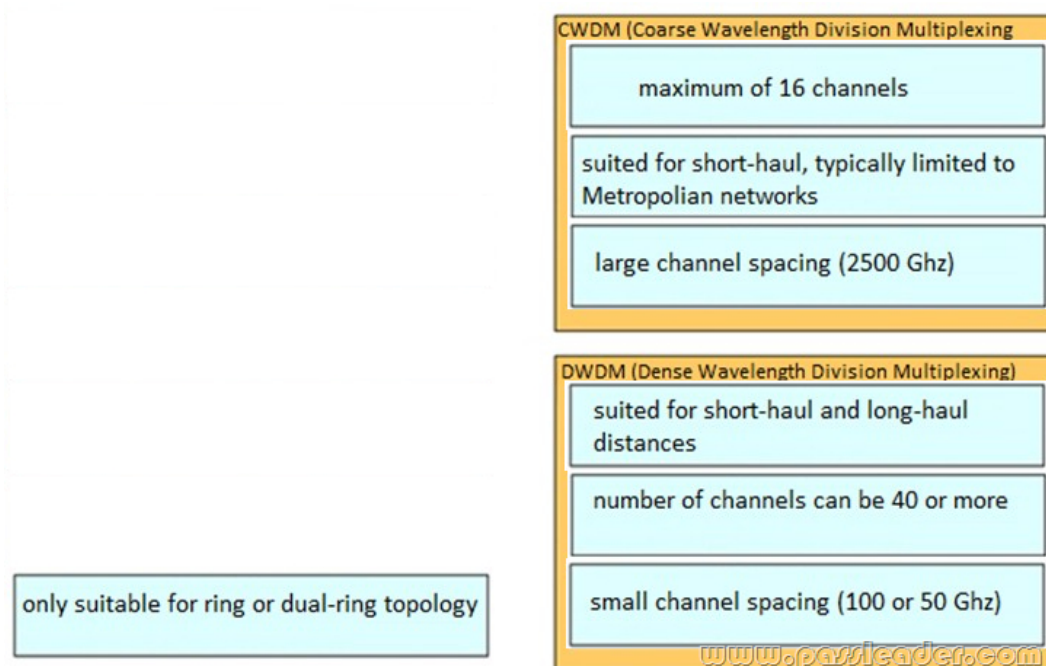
CWDM (Coarse Wavelength Division Multiplexing

maximum of 16 channels

suited for short-haul, typically limited to Metropolian networks

large channel spacing (2500 Ghz)

DWDM (Dense Wavelength Division Multiplexing)

suited for short-haul and long-haul distances

number of channels can be 40 or more

small channel spacing (100 or 50 Ghz)

only suitable for ring or dual-ring topology

www.passleader.com